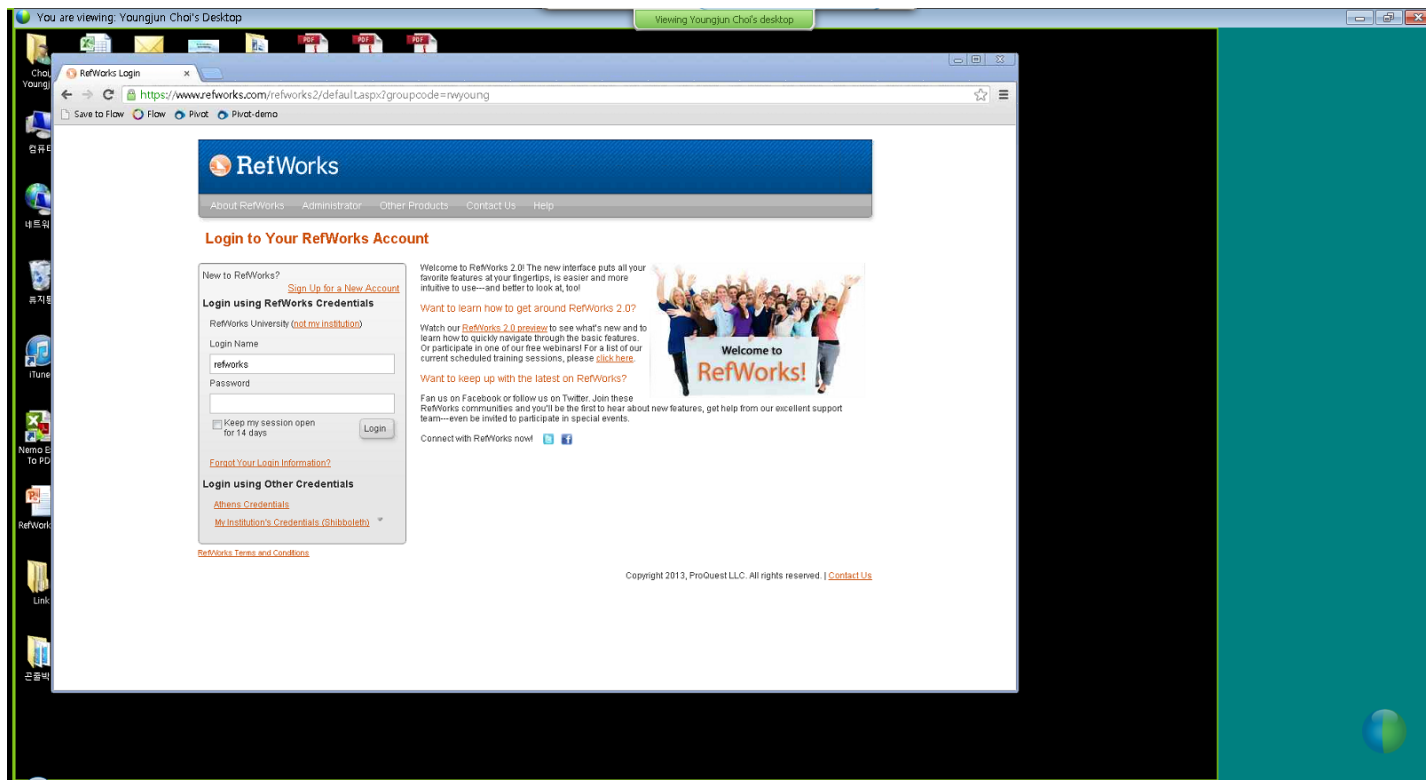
You are viewing: Youngjun Choi's Desktop

Viewing Youngjun Choi's desktop

Chou Young

컴퓨터

네트워

휴지통

iTune

Nemo E To PD

RefWork

Link

곰플레

RefWorks Login ×

https://www.refworks.com/refworks2/default.aspx?groupcode=rwyoung

Save to Flow Flow Pivot Pivot-demo

RefWorks

About RefWorks Administrator Other Products Contact Us Help

Login to Your RefWorks Account

New to RefWorks?
Sign Up for a New Account

Login using RefWorks Credentials

RefWorks University (not my institution)

Login Name
refworks

Password

Keep my session open for 14 days

Login

Forgot Your Login Information?

Login using Other Credentials

Athens Credentials

My Institution's Credentials (Shibboleth)

RefWorks Terms and Conditions

Welcome to RefWorks 2.0! The new interface puts all your favorite features at your fingertips, is easier and more intuitive to use---and better to look at, too!

Want to learn how to get around RefWorks 2.0?

Watch our RefWorks 2.0 preview to see what's new and to learn how to quickly navigate through the basic features. Or participate in one of our free webinars! For a list of our current scheduled training sessions, please click here.

Want to keep up with the latest on RefWorks?

Fan us on Facebook or follow us on Twitter. Join these RefWorks communities and you'll be the first to hear about new features, get help from our excellent support team---even be invited to participate in special events.

Connect with RefWorks now!

Welcome to RefWorks!

Copyright 2013, ProQuest LLC. All rights reserved. | Contact Us